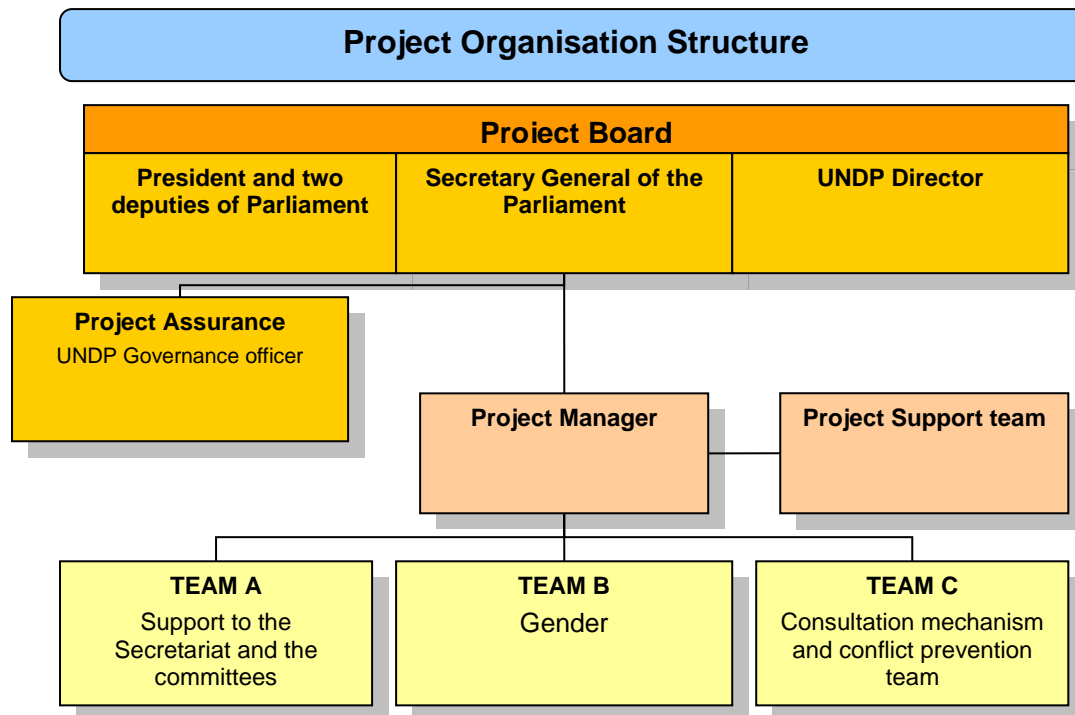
Project Organisation Structure

Project Board

President and two deputies of Parliament

Secretary General of the Parliament

UNDP Director

Project Assurance
UNDP Governance officer

Project Manager

Project Support team

TEAM A
Support to the Secretariat and the committees

TEAM B
Gender

TEAM C
Consultation mechanism and conflict prevention team